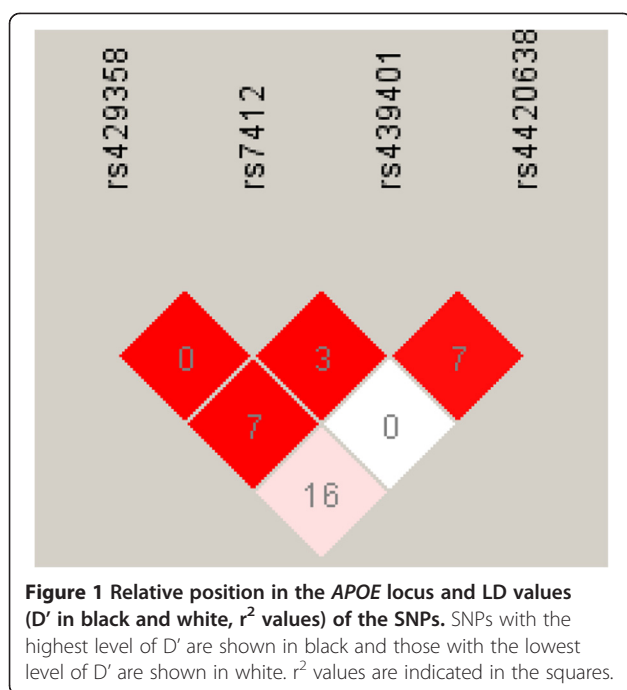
rs429358

rs7412

rs439401

rs4420638

0

3

7

7

0

16

**Figure 1 Relative position in the *APOE* locus and LD values (D′ in black and white, $r^2$ values) of the SNPs.** SNPs with the highest level of D′ are shown in black and those with the lowest level of D′ are shown in white. $r^2$ values are indicated in the squares.